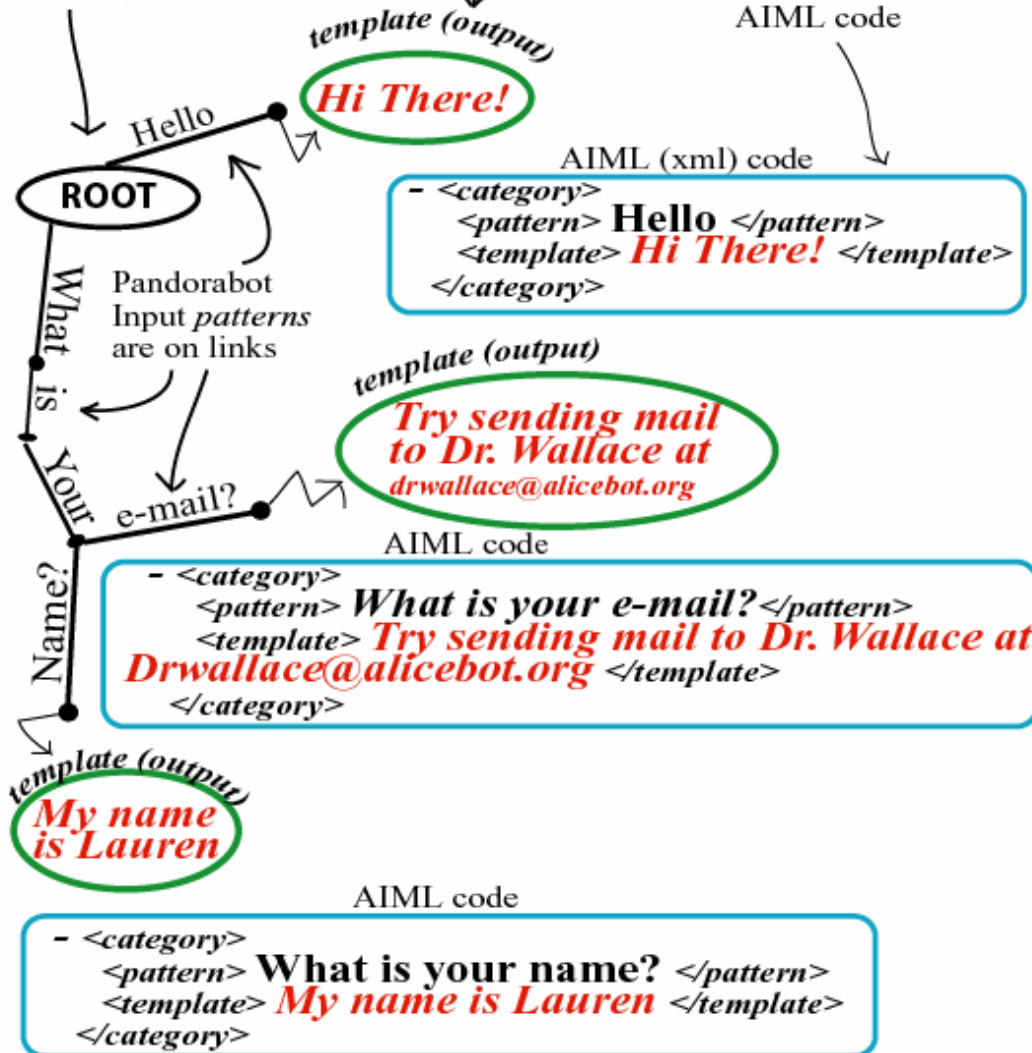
template (output)

Hi There!

AIML code

Hello

ROOT

AIML (xml) code

- <category>
<pattern> Hello </pattern>
<template> Hi There! </template>
</category>

Pandorabot Input patterns are on links

What

is

Your

template (output)

Try sending mail to Dr. Wallace at drwallace@alicebot.org

e-mail?

AIML code

Name?

- <category>
<pattern> What is your e-mail?</pattern>
<template> Try sending mail to Dr. Wallace at Drwallace@alicebot.org </template>
</category>

template (output)

My name is Lauren

AIML code

- <category>
<pattern> What is your name? </pattern>
<template> My name is Lauren </template>
</category>